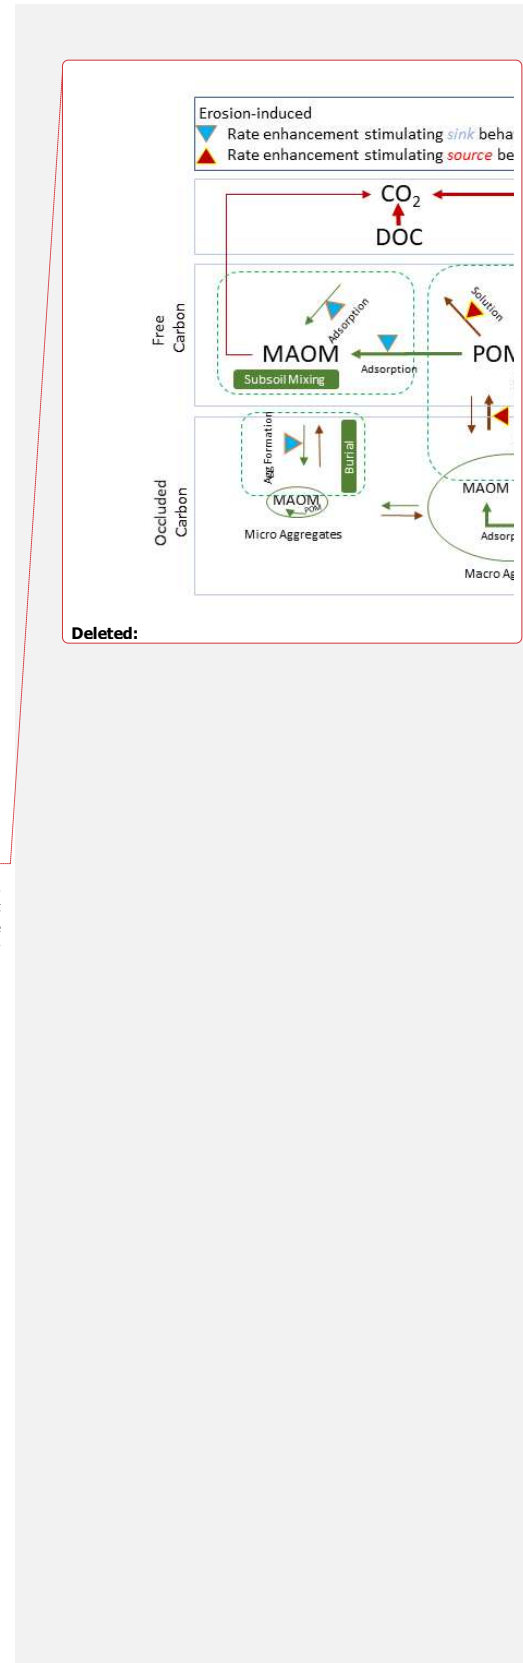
Erosion-induced
Rate enhancement stimulating *sink* beha
Rate enhancement stimulating *source* be

$CO_2$
DOC

Free Carbon

Adsorption
MAOM
Adsorption
Subsoil Mixing
Solution
POM

Agg Formation
Burial
MAOM
POM
Micro Aggregates

Occluded Carbon

MAOM
Adsorp
Macro Ag

Deleted: